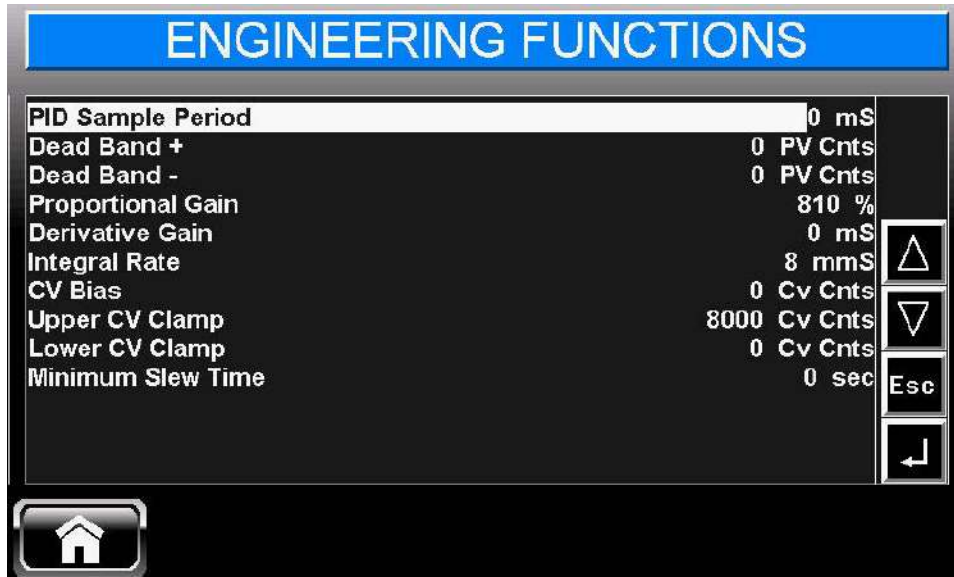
ENGINEERING FUNCTIONS

| | |
|---|---|
| PID Sample Period | 0 mS |
| Dead Band + | 0 PV Cnts |
| Dead Band - | 0 PV Cnts |
| Proportional Gain | 810 % |
| Derivative Gain | 0 mS |
| Integral Rate | 8 mmS |
| CV Bias | 0 Cv Cnts |
| Upper CV Clamp | 8000 Cv Cnts |
| Lower CV Clamp | 0 Cv Cnts |
| Minimum Slew Time | 0 sec |

Esc